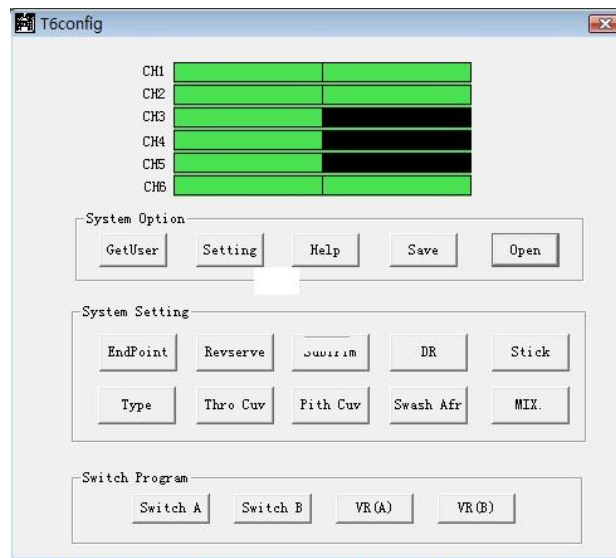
T6config

CH1
CH2
CH3
CH4
CH5
CH6

System Option

GetUser

Setting

Help

Save

Open

System Setting

EndPoint

Revserve

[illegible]

DR

Stick

Type

Thro Cuv

Pith Cuv

Swash Afr

MIX.

Switch Program

Switch A

Switch B

VR(A)

VR(B)